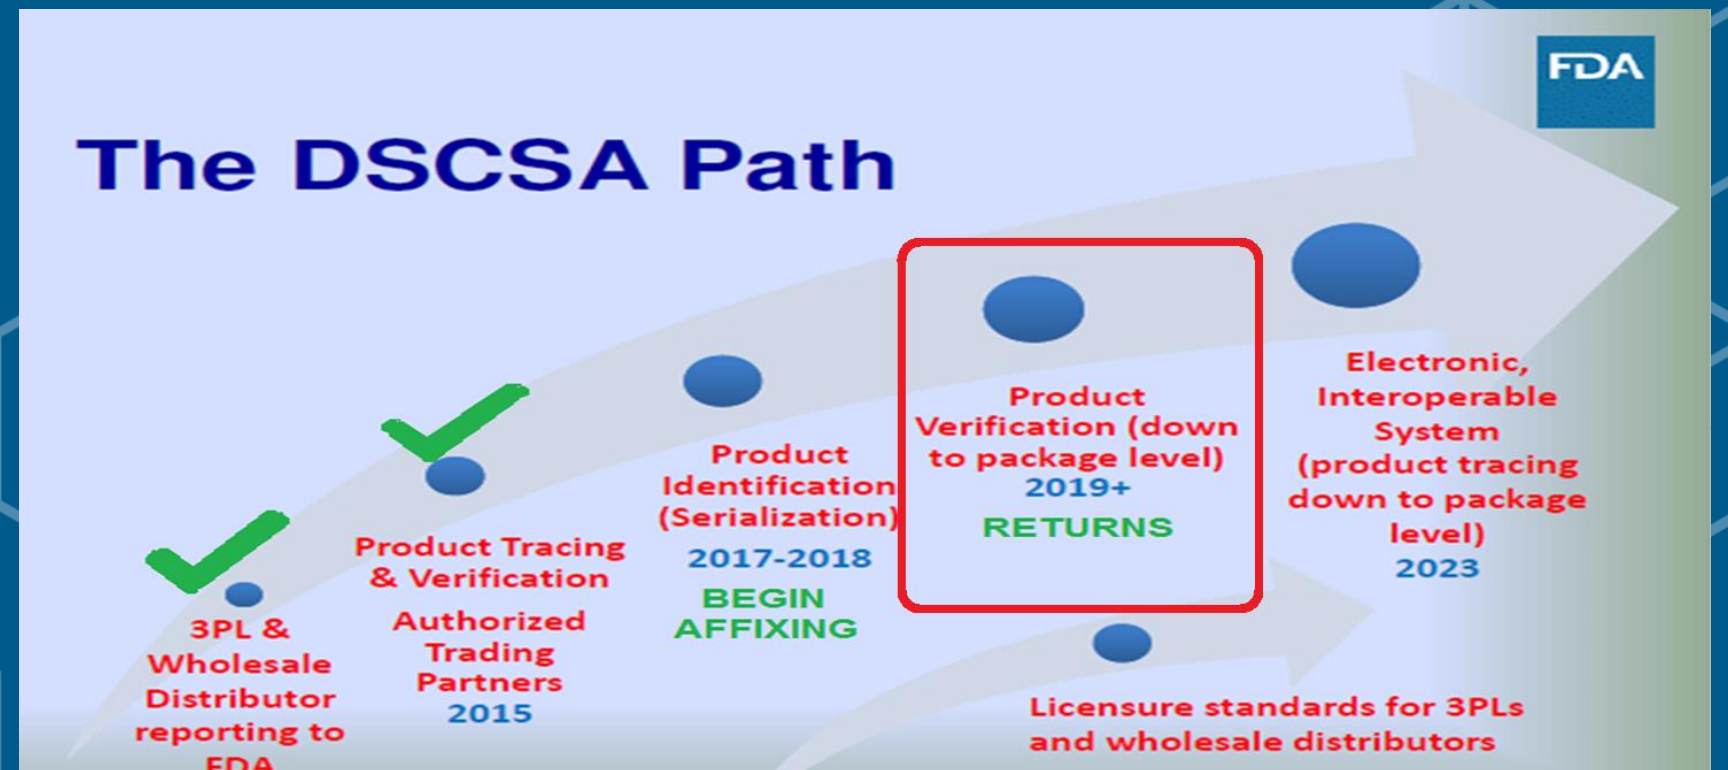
FDA

The DSCSA Path

3PL & Wholesale Distributor reporting to FDA

Product Tracing & Verification

Authorized Trading Partners
2015

Product Identification (Serialization)
2017-2018
BEGIN AFFIXING

Product Verification (down to package level)
2019+
RETURNS

Electronic, Interoperable System (product tracing down to package level)
2023

Licensure standards for 3PLs and wholesale distributors